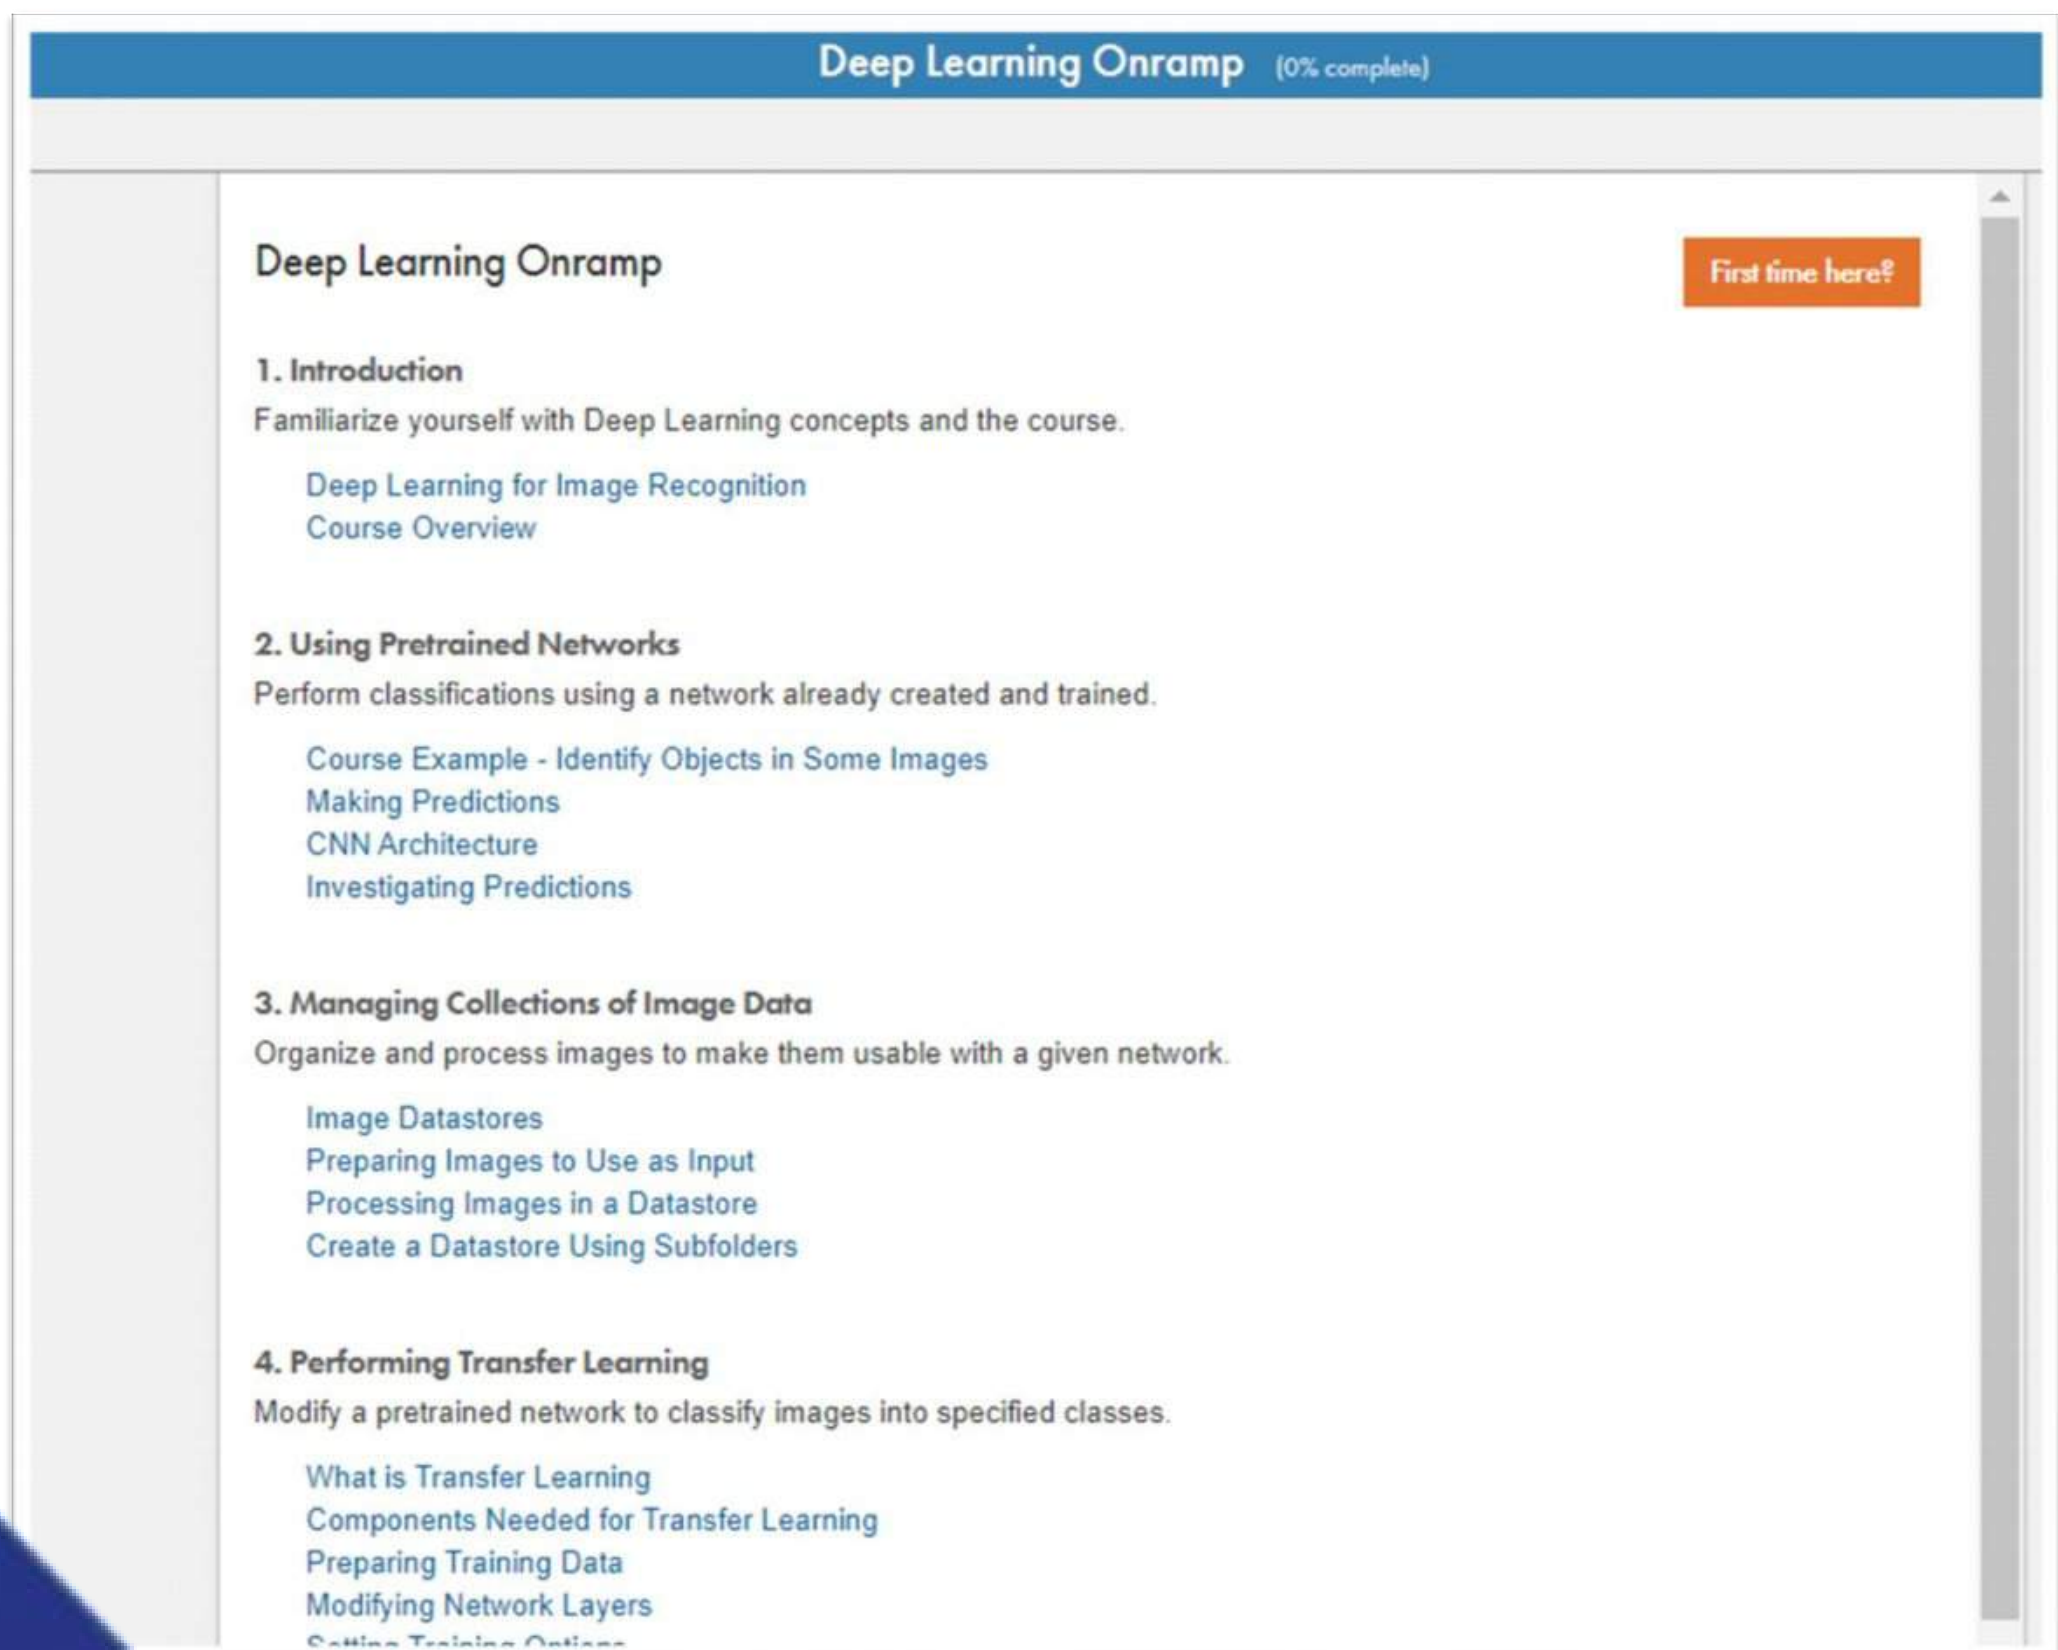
Deep Learning Onramp (0% complete)

Deep Learning Onramp

First time here?

1. Introduction

Familiarize yourself with Deep Learning concepts and the course.

Deep Learning for Image Recognition
Course Overview

2. Using Pretrained Networks

Perform classifications using a network already created and trained.

Course Example - Identify Objects in Some Images
Making Predictions
CNN Architecture
Investigating Predictions

3. Managing Collections of Image Data

Organize and process images to make them usable with a given network.

Image Datastores
Preparing Images to Use as Input
Processing Images in a Datastore
Create a Datastore Using Subfolders

4. Performing Transfer Learning

Modify a pretrained network to classify images into specified classes.

What is Transfer Learning
Components Needed for Transfer Learning
Preparing Training Data
Modifying Network Layers
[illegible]